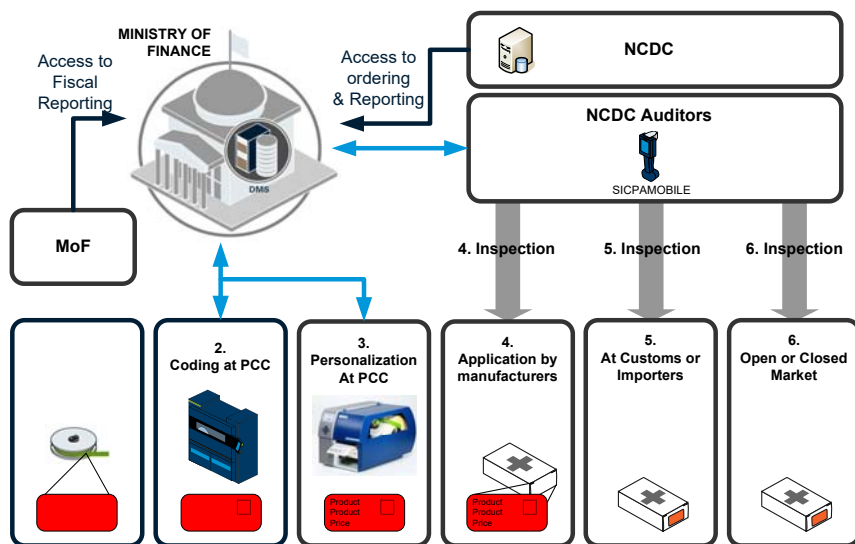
MINISTRY OF FINANCE

Access to Fiscal Reporting

DMS

Access to ordering & Reporting

NCDC

NCDC Auditors

SICPAMOBILE

MoF

4. Inspection

5. Inspection

6. Inspection

2. Coding at PCC

3. Personalization At PCC

4. Application by manufacturers

5. At Customs or Importers

6. Open or Closed Market

Product
Product
Price

Product
Product
Price